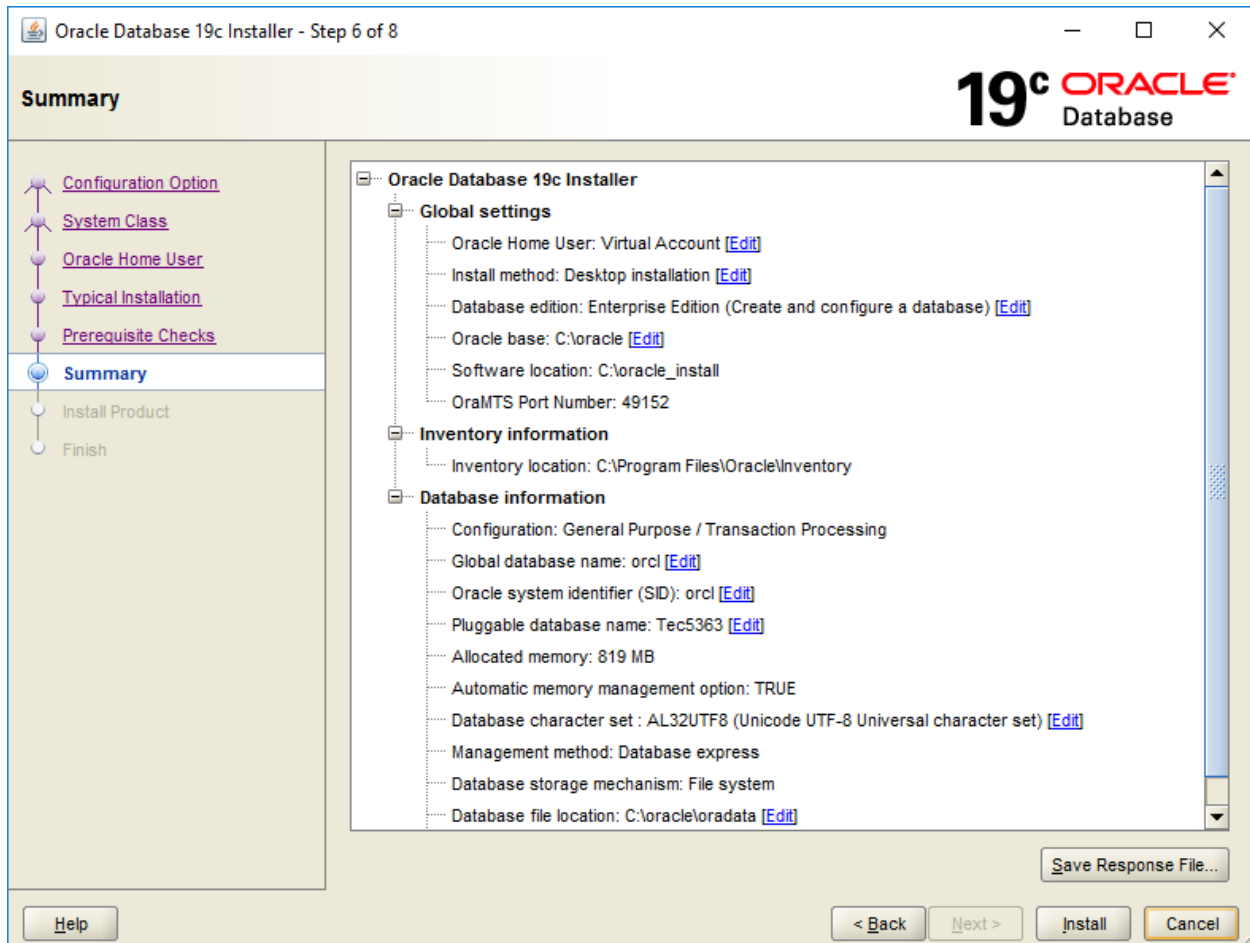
Oracle Database 19c Installer - Step 6 of 8

Summary

19$^c$ ORACLE Database

Configuration Option
System Class
Oracle Home User
Typical Installation
Prerequisite Checks
Summary
Install Product
Finish

Oracle Database 19c Installer
Global settings
Oracle Home User: Virtual Account [Edit]
Install method: Desktop installation [Edit]
Database edition: Enterprise Edition (Create and configure a database) [Edit]
Oracle base: C:\oracle [Edit]
Software location: C:\oracle_install
OraMTS Port Number: 49152
Inventory information
Inventory location: C:\Program Files\Oracle\Inventory
Database information
Configuration: General Purpose / Transaction Processing
Global database name: orcl [Edit]
Oracle system identifier (SID): orcl [Edit]
Pluggable database name: Tec5363 [Edit]
Allocated memory: 819 MB
Automatic memory management option: TRUE
Database character set : AL32UTF8 (Unicode UTF-8 Universal character set) [Edit]
Management method: Database express
Database storage mechanism: File system
Database file location: C:\oracle\oradata [Edit]

Save Response File...

Help
< Back
Next >
Install
Cancel